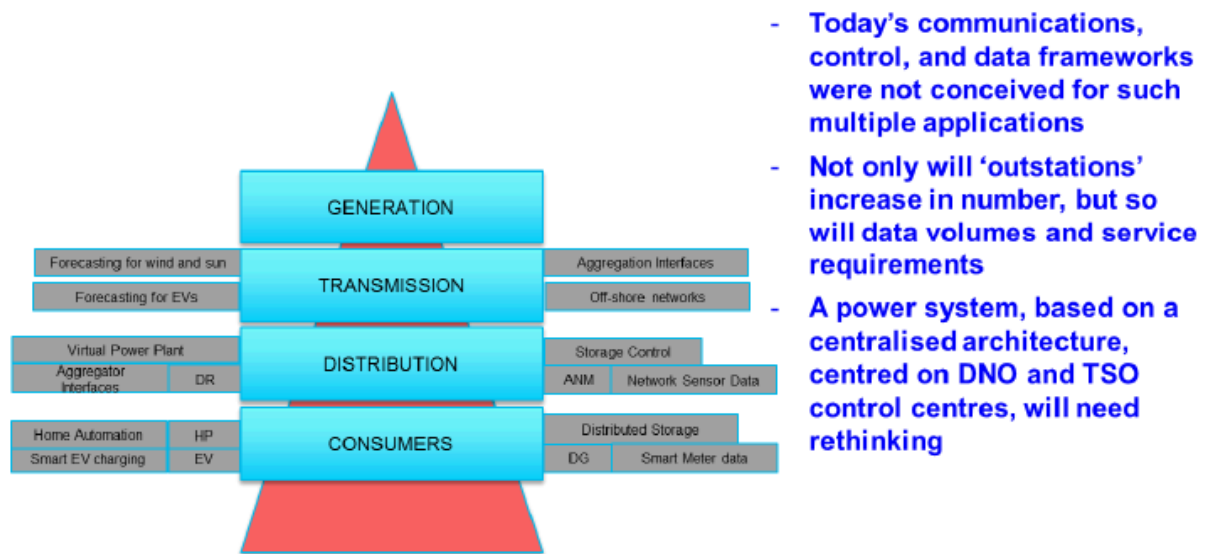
GENERATION

Forecasting for wind and sun

TRANSMISSION

Aggregation Interfaces

Forecasting for EVs

Off-shore networks

Virtual Power Plant

DISTRIBUTION

Storage Control

Aggregator Interfaces

DR

ANM

Network Sensor Data

Home Automation

HP

CONSUMERS

Distributed Storage

Smart EV charging

EV

DG

Smart Meter data

- Today's communications, control, and data frameworks were not conceived for such multiple applications

- Not only will 'outstations' increase in number, but so will data volumes and service requirements

- A power system, based on a centralised architecture, centred on DNO and TSO control centres, will need rethinking